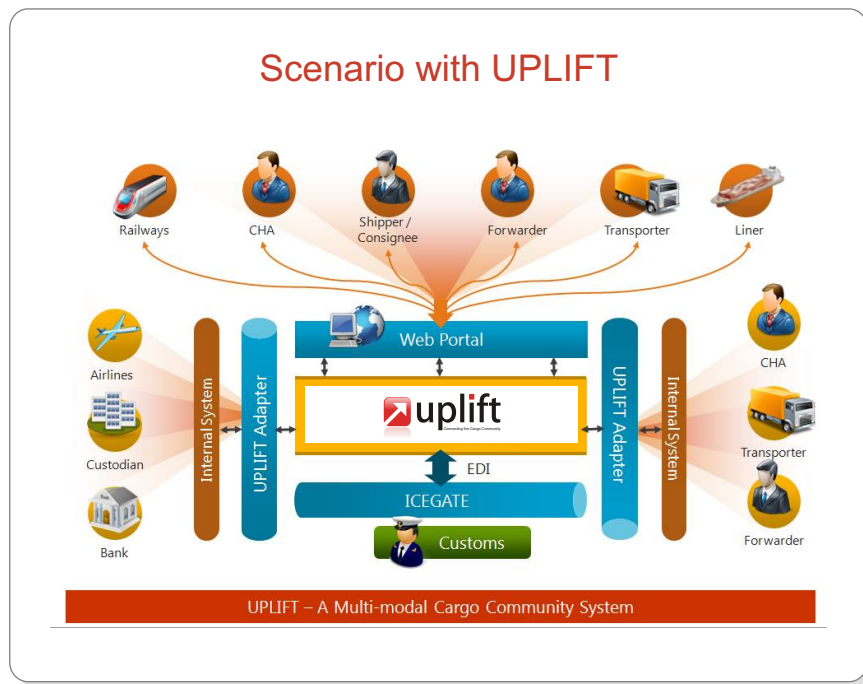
Scenario with UPLIFT

Railways

CHA

Shipper / Consignee

Forwarder

Transporter

Liner

Airlines

Custodian

Bank

Internal System

UPLIFT Adapter

Web Portal

uplift

Connecting the Cargo Community

EDI

ICEGATE

Customs

UPLIFT Adapter

Internal System

CHA

Transporter

Forwarder

UPLIFT – A Multi-modal Cargo Community System